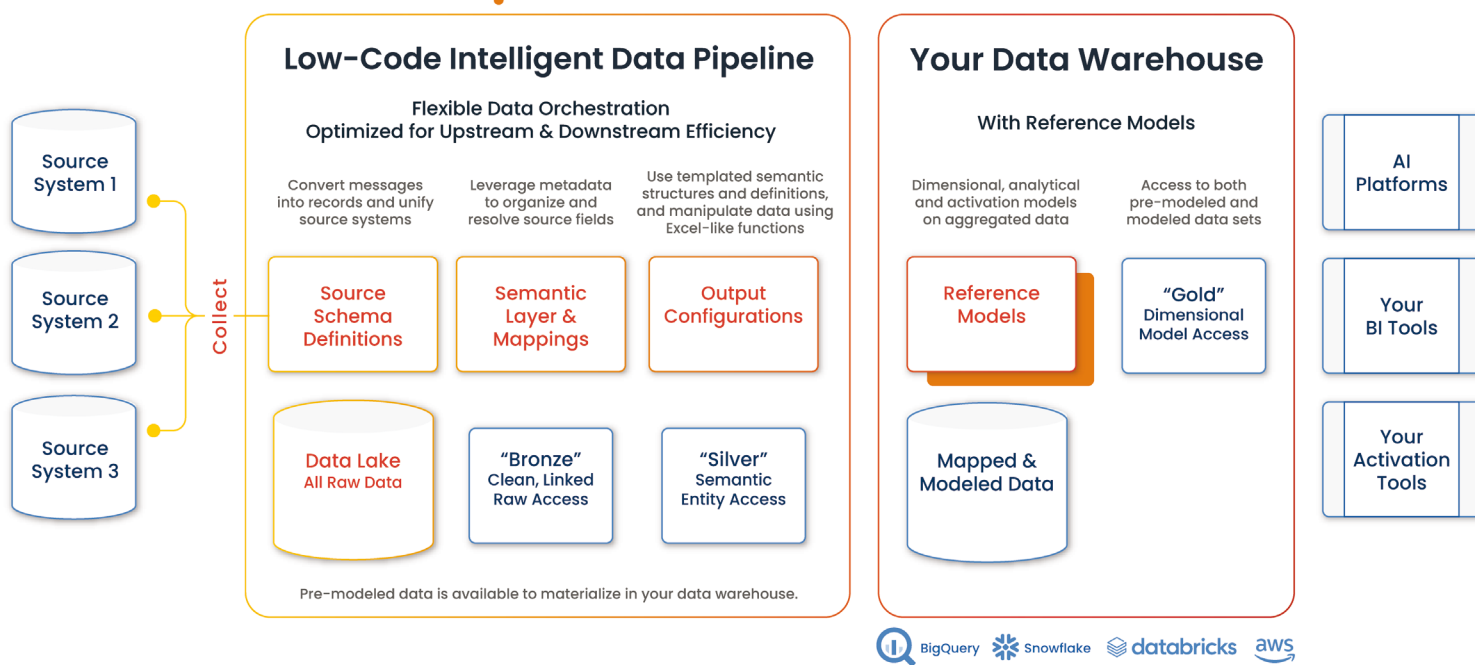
Source System 1

Source System 2

Source System 3

Collect

Low-Code Intelligent Data Pipeline

Flexible Data Orchestration
Optimized for Upstream & Downstream Efficiency

Convert messages into records and unify source systems

Leverage metadata to organize and resolve source fields

Use templated semantic structures and definitions, and manipulate data using Excel-like functions

Source Schema Definitions

Semantic Layer & Mappings

Output Configurations

Data Lake
All Raw Data

"Bronze"
Clean, Linked Raw Access

"Silver"
Semantic Entity Access

Pre-modeled data is available to materialize in your data warehouse.

Your Data Warehouse

With Reference Models

Dimensional, analytical and activation models on aggregated data

Access to both pre-modeled and modeled data sets

Reference Models

"Gold"
Dimensional Model Access

Mapped & Modeled Data

BigQuery Snowflake databricks aws

AI Platforms

Your BI Tools

Your Activation Tools